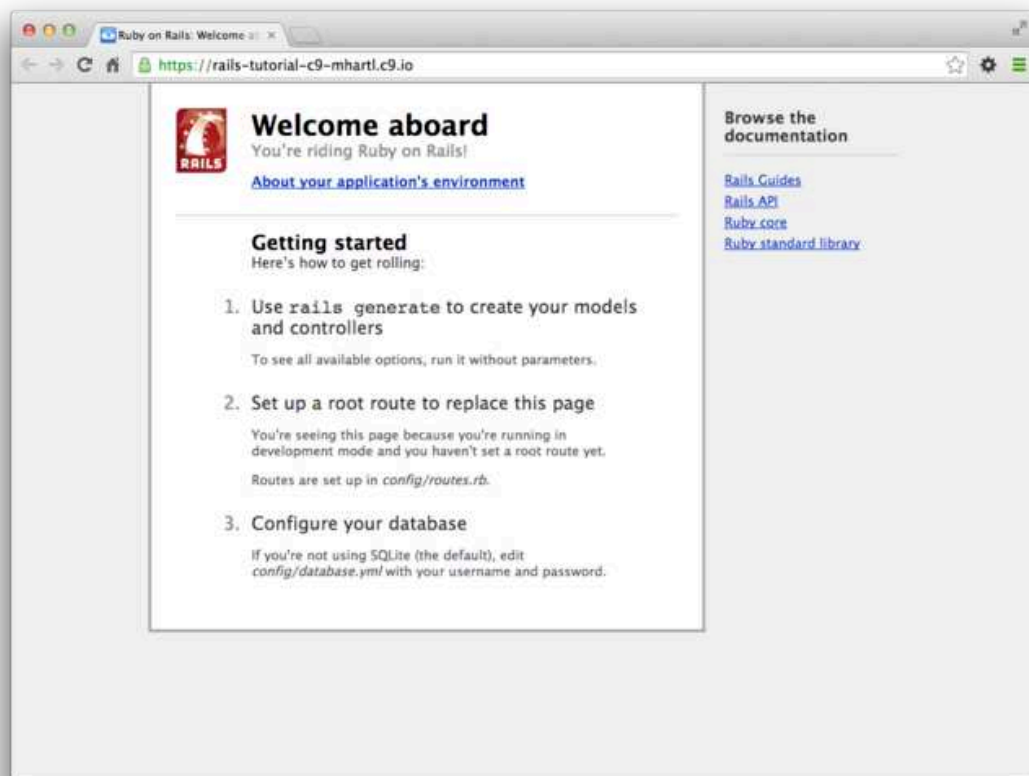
Ruby on Rails: Welcome a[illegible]

https://rails-tutorial-c9-mhartl.c9.io

RAILS

Welcome aboard
You're riding Ruby on Rails!

About your application's environment

Getting started
Here's how to get rolling:

1. Use rails generate to create your models and controllers

To see all available options, run it without parameters.

2. Set up a root route to replace this page

You're seeing this page because you're running in development mode and you haven't set a root route yet.

Routes are set up in config/routes.rb.

3. Configure your database

If you're not using SQLite (the default), edit config/database.yml with your username and password.

Browse the documentation

Rails Guides
Rails API
Ruby core
Ruby standard library